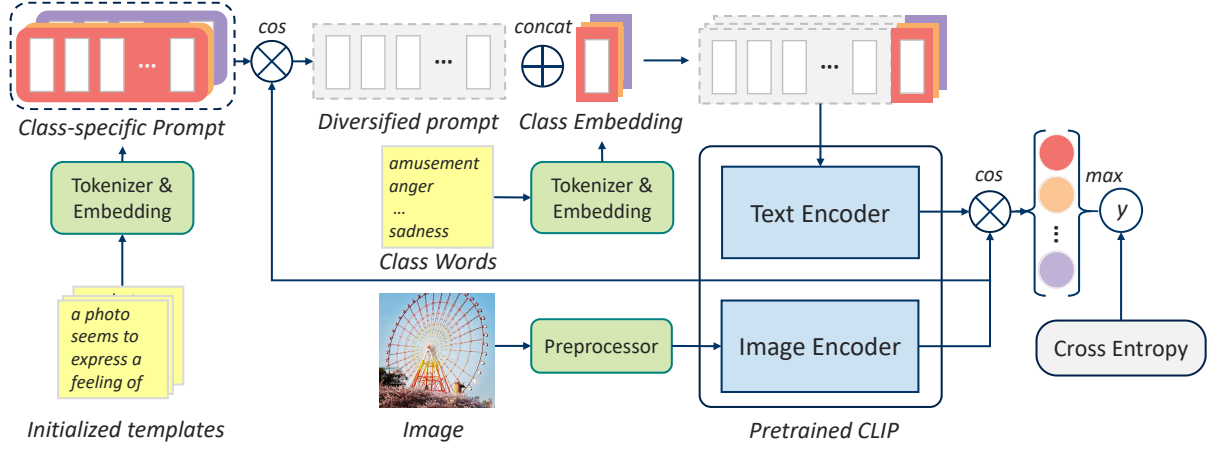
cos

...

Class-specific Prompt

...

Diversified prompt

concat

Class Embedding

...

Tokenizer & Embedding

amusement
anger
...
sadness

Class Words

Tokenizer & Embedding

Text Encoder

cos

max

$y$

a photo seems to express a feeling of

Initialized templates

Image

Preprocessor

Image Encoder

Pretrained CLIP

Cross Entropy